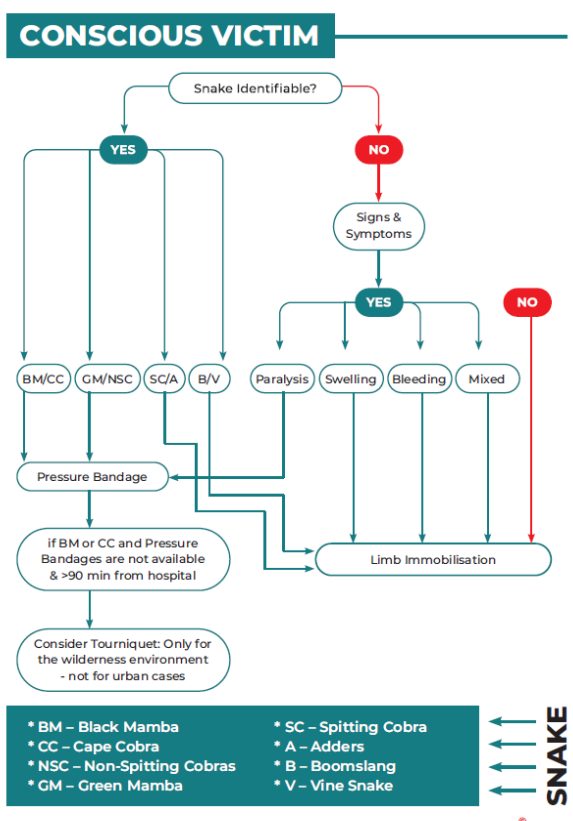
CONSCIOUS VICTIM

Snake Identifiable?

YES

NO

Signs & Symptoms

YES

NO

BM/CC

GM/NSC

SC/A

B/V

Paralysis

Swelling

Bleeding

Mixed

Pressure Bandage

if BM or CC and Pressure Bandages are not available & >90 min from hospital

Limb Immobilisation

Consider Tourniquet: Only for the wilderness environment - not for urban cases

* BM – Black Mamba
* CC – Cape Cobra
* NSC – Non-Spitting Cobras
* GM – Green Mamba

* SC – Spitting Cobra
* A – Adders
* B – Boomslang
* V – Vine Snake

SNAKE